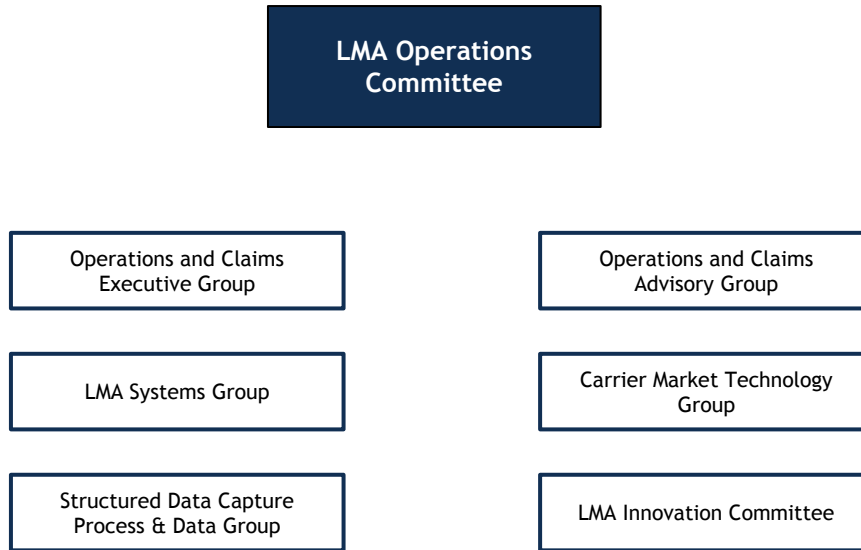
LMA Operations Committee

Operations and Claims Executive Group

Operations and Claims Advisory Group

LMA Systems Group

Carrier Market Technology Group

Structured Data Capture Process & Data Group

LMA Innovation Committee